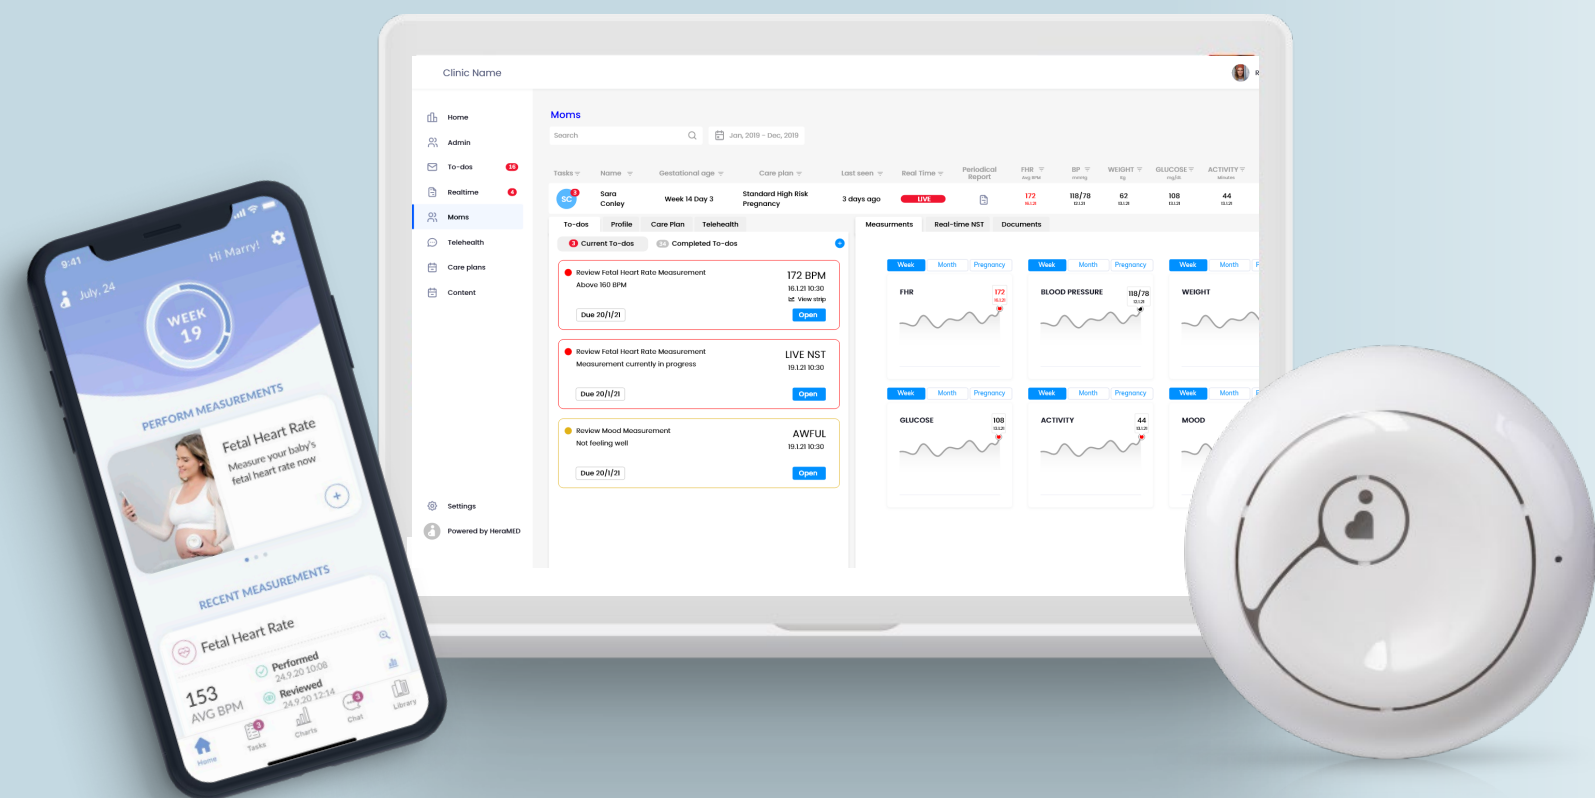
Clinic Name

Home
Admin
To-dos 16
Realtime 6
Moms
Telehealth
Care plans
Content

Settings
Powered by HeraMED

Moms

Search
Jan, 2019 - Dec, 2019

| Tasks | Name | Gestational age | Care plan | Last seen | Real Time | Periodical Report | FHR | BP | WEIGHT | GLUCOSE | ACTIVITY |
|---|---|---|---|---|---|---|---|---|---|---|---|
| SC | Sara Conley | Week 14 Day 3 | Standard High Risk Pregnancy | 3 days ago | LIVE | | 172 | 118/78 | 62 | 108 | 44 |

To-dos Profile Care Plan Telehealth

Current To-dos Completed To-dos

Review Fetal Heart Rate Measurement
Above 160 BPM
172 BPM
16.1.21 10:30
View strip
Due 20/1/21
Open

Review Fetal Heart Rate Measurement
Measurement currently in progress
LIVE NST
19.1.21 10:30
Due 20/1/21
Open

Review Mood Measurement
Not feeling well
AWFUL
19.1.21 10:30
Due 20/1/21
Open

Measurments Real-time NST Documents

Week Month Pregnancy
FHR 172
Week Month Pregnancy
BLOOD PRESSURE 118/78
Week Month
WEIGHT
Week Month Pregnancy
GLUCOSE 108
Week Month Pregnancy
ACTIVITY 44
Week Month
MOOD

9:41
Hi Marry!
July, 24
WEEK 19
PERFORM MEASUREMENTS
Fetal Heart Rate
Measure your baby's fetal heart rate now
RECENT MEASUREMENTS
Fetal Heart Rate
153 AVG BPM
Performed 24.9.20 10:08
Reviewed 24.9.20 12:14
Home Tasks Charts Chat Library